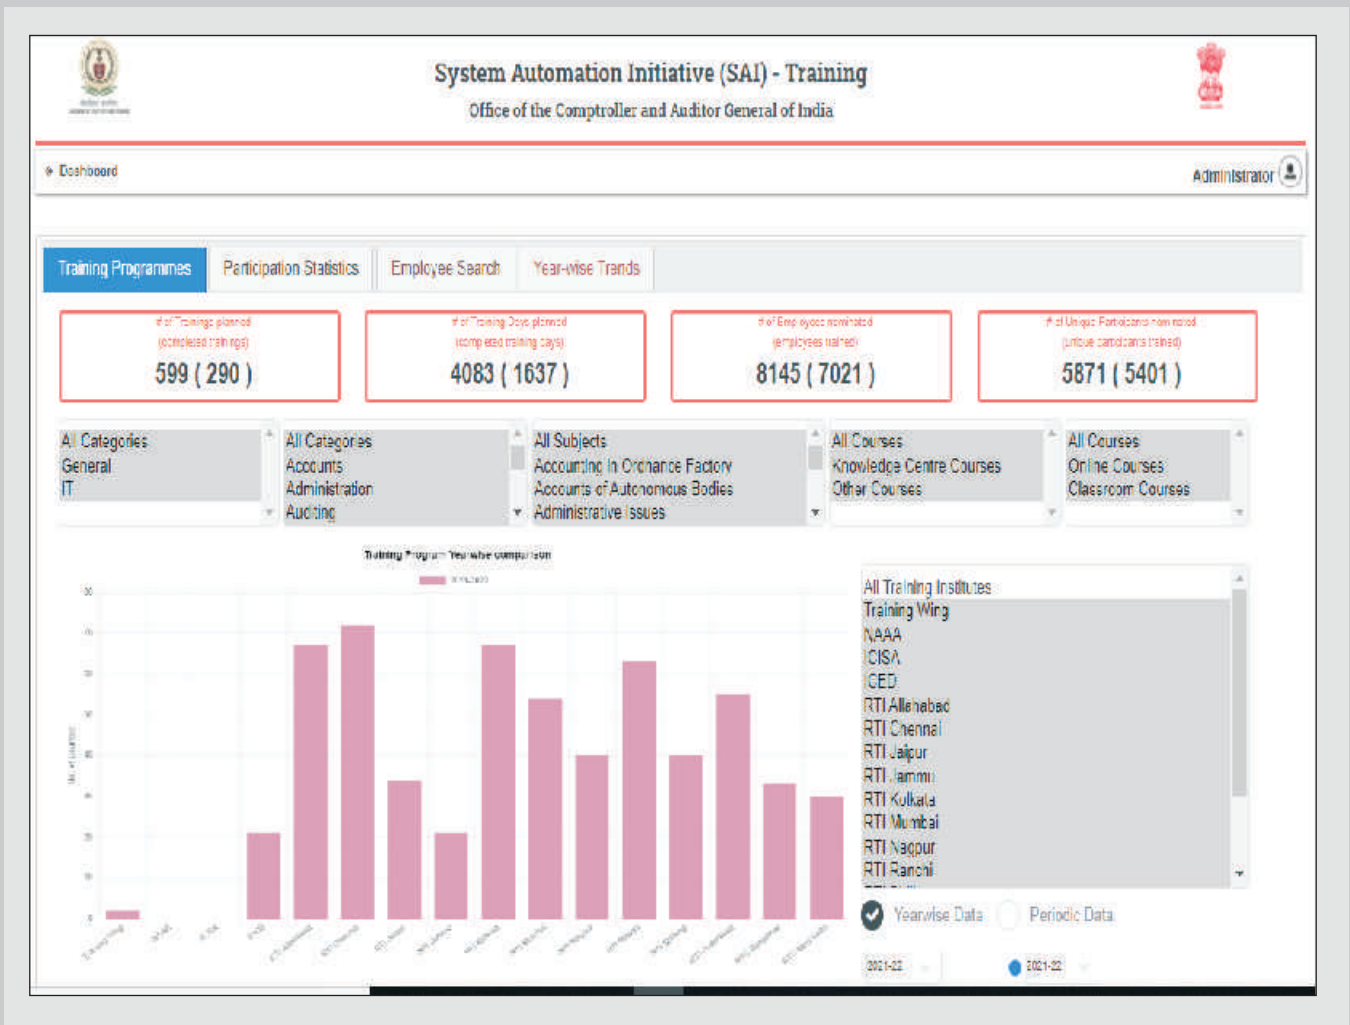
System Automation Initiative (SAI) - Training

Office of the Comptroller and Auditor General of India

Dashboard

Administrator

Training Programmes | Participation Statistics | Employee Search | Year-wise Trends

# of Trainings planned (completed trainings)
599 ( 290 )

# of Training Days planned (completed training days)
4083 ( 1637 )

# of Employees nominated (employees trained)
8145 ( 7021 )

# of Unique Participants nominated (unique participants trained)
5871 ( 5401 )

All Categories
General
IT

All Categories
Accounts
Administration
Auditing

All Subjects
Accounting in Ordnance Factory
Accounts of Autonomous Bodies
Administrative Issues

All Courses
Knowledge Centre Courses
Other Courses

All Courses
Online Courses
Classroom Courses

Training Program Year-wise comparison

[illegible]

All Training Institutes
Training Wing
NAAA
ICISA
iCED
RTI Allahabad
RTI Chennai
RTI Jaipur
RTI Jammu
RTI Kolkata
RTI Mumbai
RTI Nagpur
RTI Ranchi

Yearwise Data
Periodic Data

2021-22
2021-22